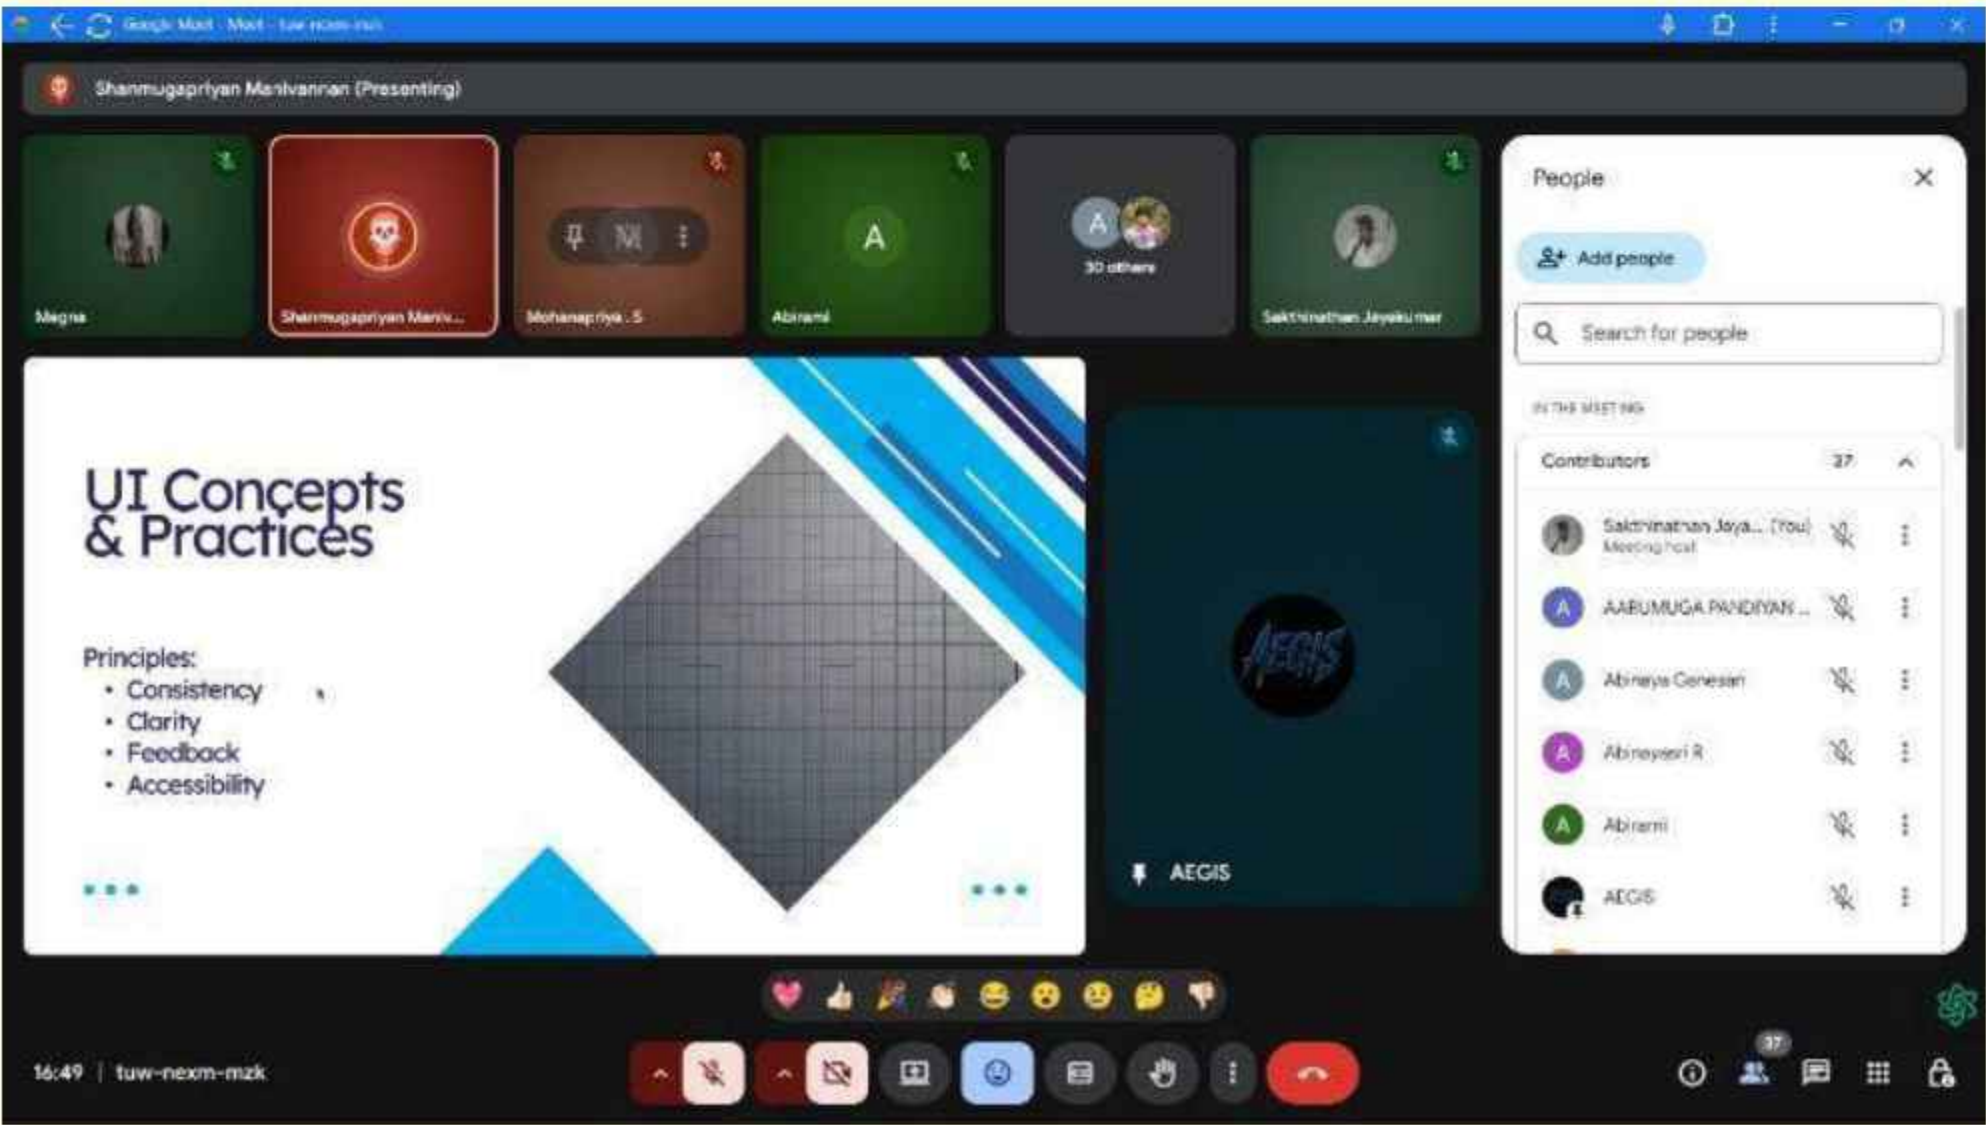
Google Meet - Meet - tuw-nexm-mzk

Shanmugapriyan Manivannan (Presenting)

Megna
Shanmugapriyan Maniv...
Mohanapriya . S
A
Abirami
A
30 others
Sakthinathan Jayakumar

UI Concepts & Practices

Principles:
• Consistency
• Clarity
• Feedback
• Accessibility

AEGIS

People
Add people
Search for people
IN THE MEETING
Contributors 37
Sakthinathan Jaya... (You)
Meeting host
AARUMUGA PANDIYAN ...
Abinaya Ganesan
Abinayasri R
Abirami
AEGIS

16:49 | tuw-nexm-mzk
37